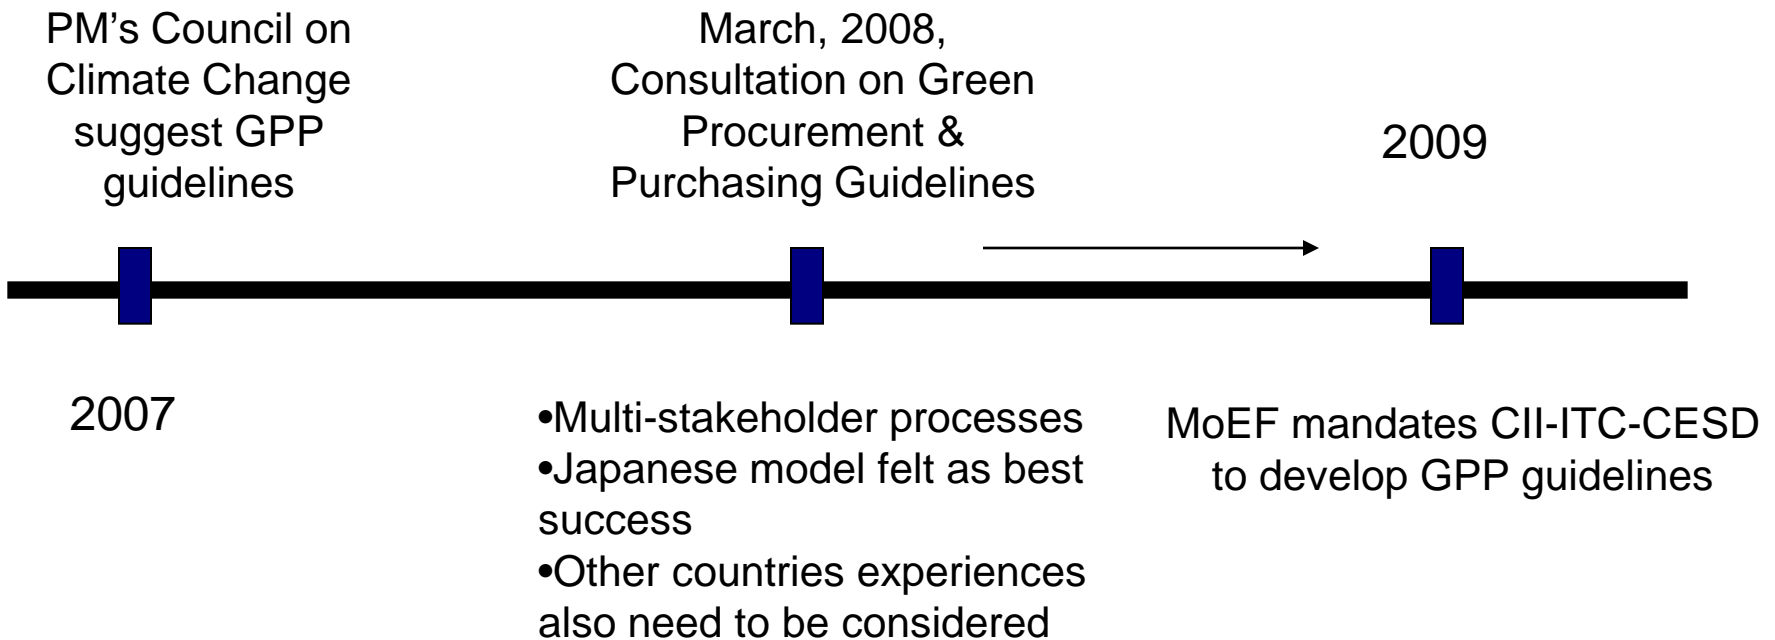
PM's Council on Climate Change suggest GPP guidelines

March, 2008, Consultation on Green Procurement & Purchasing Guidelines

2009

2007

•Multi-stakeholder processes
•Japanese model felt as best success
•Other countries experiences also need to be considered

MoEF mandates CII-ITC-CESD to develop GPP guidelines